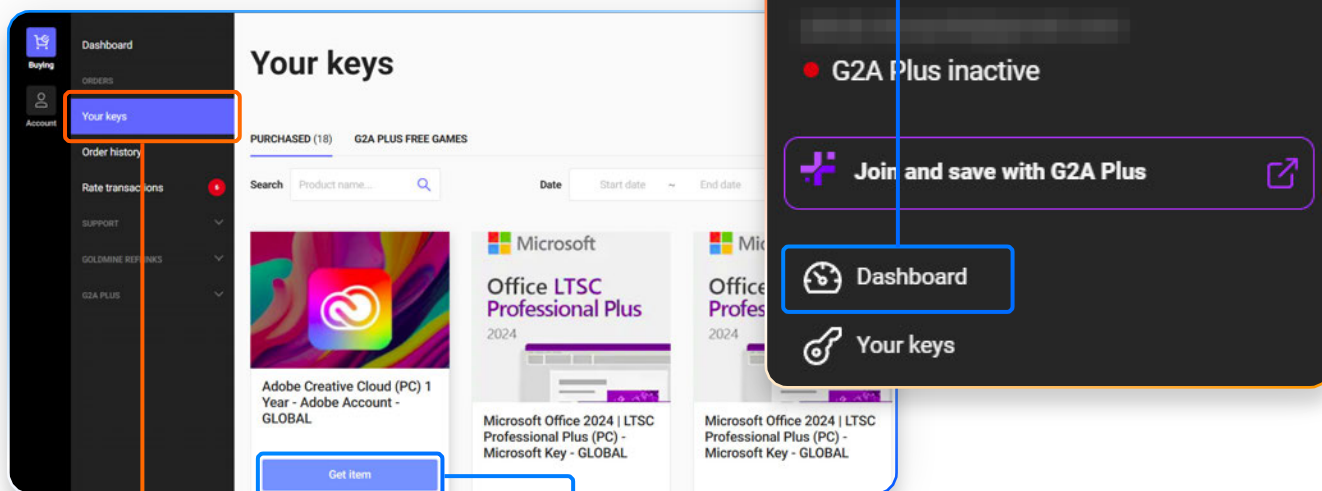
Buying

Account

Dashboard

ORDERS

Your keys

Order history

Rate transactions 6

SUPPORT

GOLDMINE REFUNDS

G2A PLUS

Your keys

PURCHASED (18) G2A PLUS FREE GAMES

Search Product name...

Date Start date ~ End date

Adobe Creative Cloud (PC) 1 Year - Adobe Account - GLOBAL

Get item

Microsoft

Office LTSC Professional Plus 2024

Microsoft Office 2024 | LTSC Professional Plus (PC) - Microsoft Key - GLOBAL

Microsoft

Office LTSC Profes 2024

Microsoft Office 2024 | LTSC Professional Plus (PC) - Microsoft Key - GLOBAL

G2A Plus inactive

Join and save with G2A Plus

Dashboard

Your keys